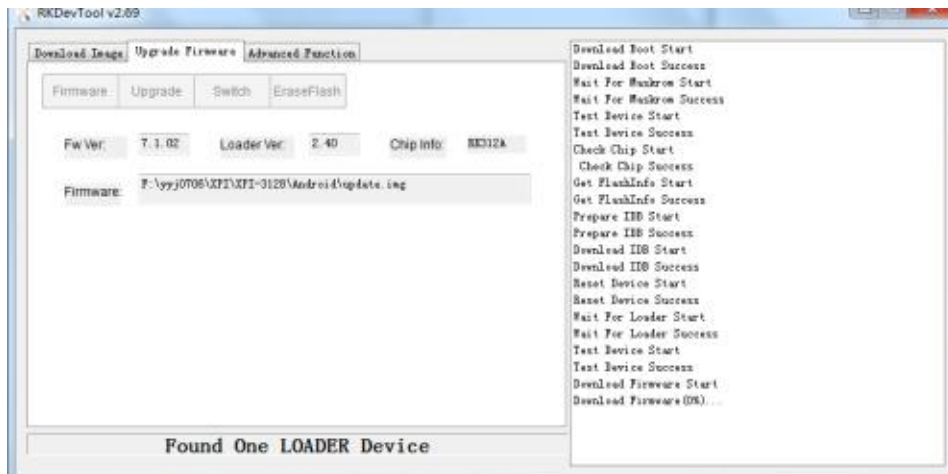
RKDevTool v2.69

Download Image | Upgrade Firmware | Advanced Function

Firmware | Upgrade | Switch | EraseFlash

Fw Ver: 7.1.02 | Loader Ver: 2.40 | Chip Info: RK312A

Firmware: F:\yyj0706\XPI\XPI-3128\Android\update.img

Found One LOADER Device

Download Boot Start
Download Boot Success
Wait For Maskrom Start
Wait For Maskrom Success
Test Device Start
Test Device Success
Check Chip Start
Check Chip Success
Get FlashInfo Start
Get FlashInfo Success
Prepare IDB Start
Prepare IDB Success
Download IDB Start
Download IDB Success
Reset Device Start
Reset Device Success
Wait For Loader Start
Wait For Loader Success
Test Device Start
Test Device Success
Download Firmware Start
Download Firmware(0%)...